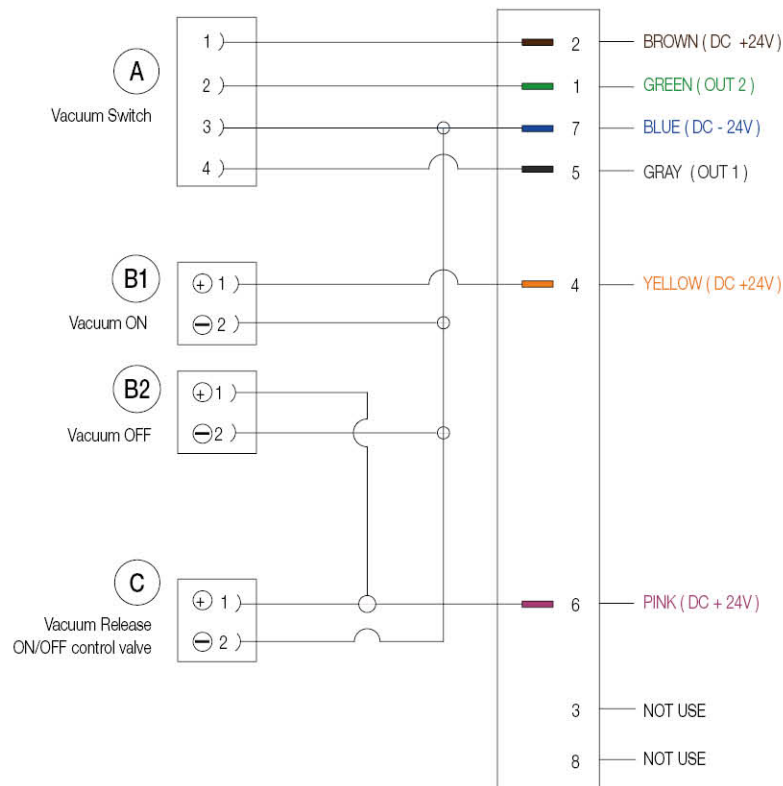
A
Vacuum Switch
1 )
2 )
3 )
4 )

B1
Vacuum ON
+ 1 )
− 2 )

B2
Vacuum OFF
+ 1 )
− 2 )

C
Vacuum Release ON/OFF control valve
+ 1 )
− 2 )

2 BROWN ( DC +24V )
1 GREEN ( OUT 2 )
7 BLUE ( DC - 24V )
5 GRAY ( OUT 1 )
4 YELLOW ( DC +24V )
6 PINK ( DC + 24V )
3 NOT USE
8 NOT USE